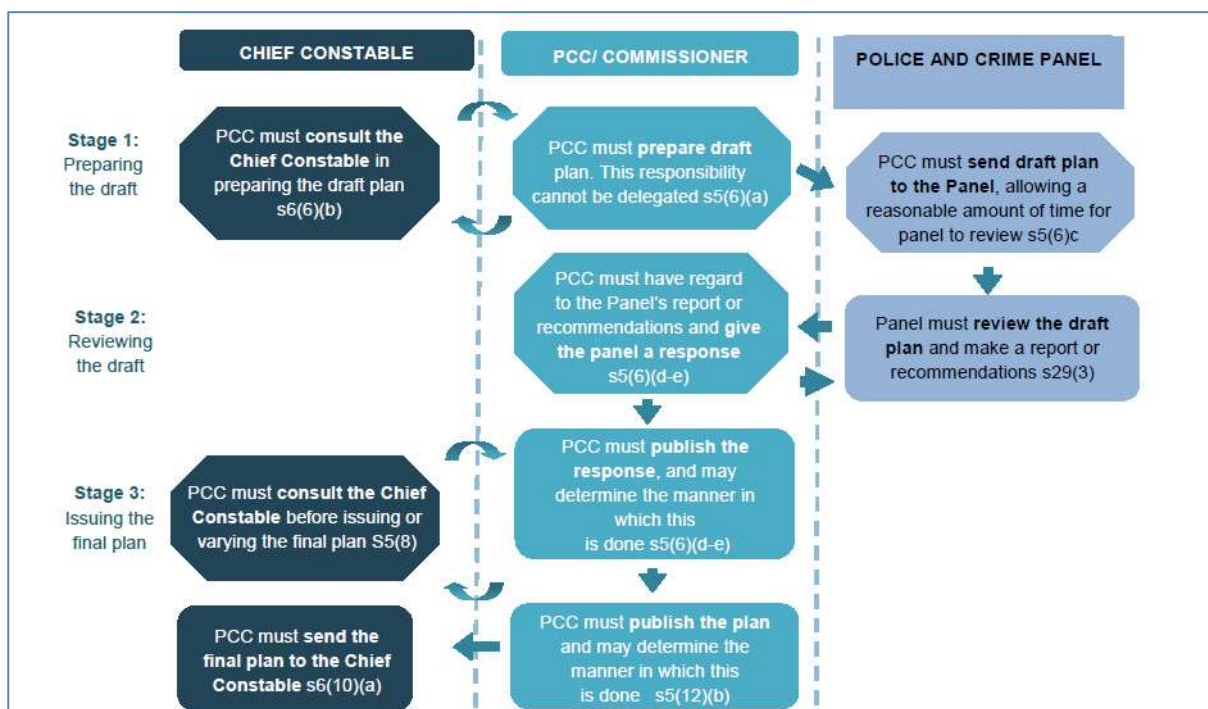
CHIEF CONSTABLE

PCC/ COMMISSIONER

POLICE AND CRIME PANEL

Stage 1: Preparing the draft

PCC must consult the Chief Constable in preparing the draft plan s6(6)(b)

PCC must prepare draft plan. This responsibility cannot be delegated s5(6)(a)

PCC must send draft plan to the Panel, allowing a reasonable amount of time for panel to review s5(6)c

Stage 2: Reviewing the draft

PCC must have regard to the Panel's report or recommendations and give the panel a response s5(6)(d-e)

Panel must review the draft plan and make a report or recommendations s29(3)

Stage 3: Issuing the final plan

PCC must consult the Chief Constable before issuing or varying the final plan S5(8)

PCC must publish the response, and may determine the manner in which this is done s5(6)(d-e)

PCC must send the final plan to the Chief Constable s6(10)(a)

PCC must publish the plan and may determine the manner in which this is done s5(12)(b)